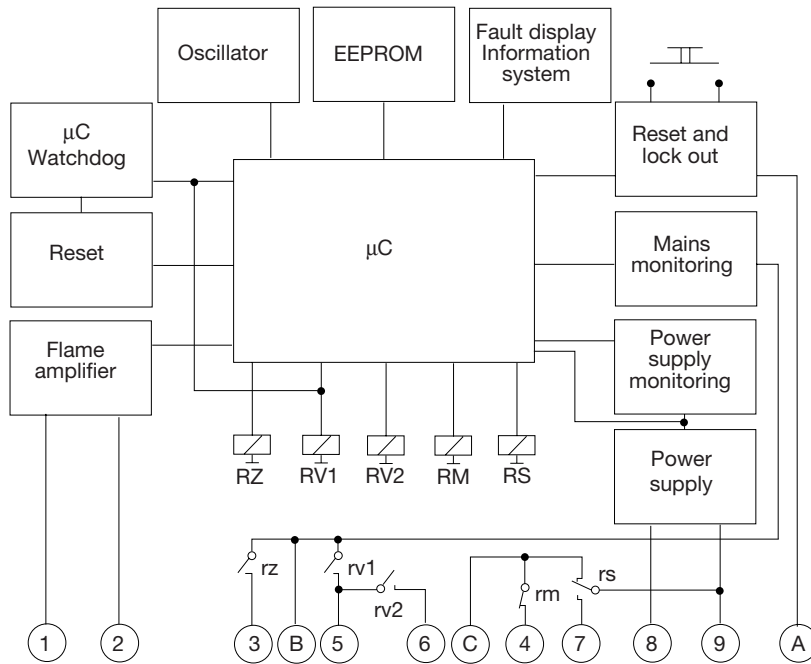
Oscillator

EEPROM

Fault display
Information
system

μC
Watchdog

Reset and
lock out

Reset

μC

Mains
monitoring

Flame
amplifier

Power
supply
monitoring

Power
supply

RZ RV1 RV2 RM RS

rz
rv1
rv2
rm
rs

1 2 3 B 5 6 C 4 7 8 9 A